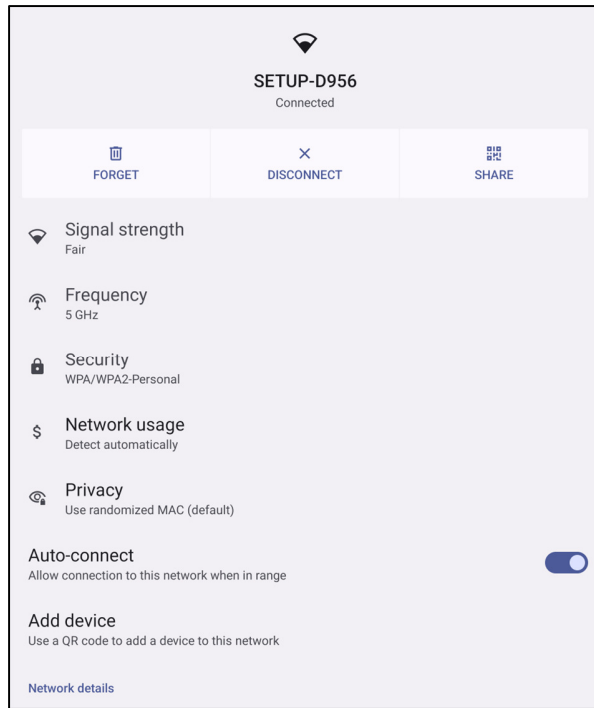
SETUP-D956
Connected

FORGET

DISCONNECT

SHARE

Signal strength
Fair

Frequency
5 GHz

Security
WPA/WPA2-Personal

Network usage
Detect automatically

Privacy
Use randomized MAC (default)

Auto-connect
Allow connection to this network when in range

Add device
Use a QR code to add a device to this network

Network details